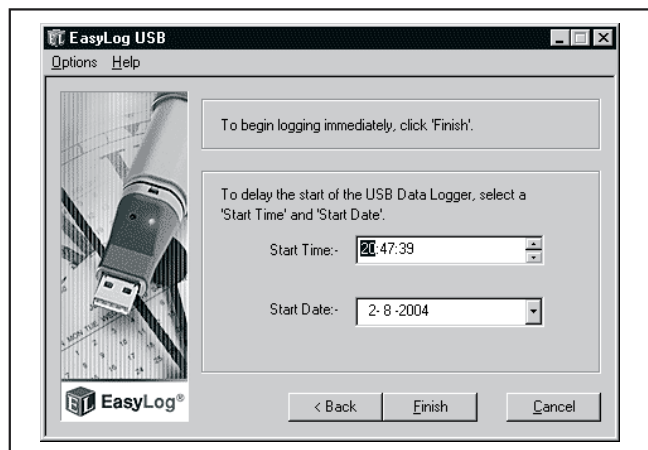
EasyLog USB

Options Help

To begin logging immediately, click 'Finish'.

To delay the start of the USB Data Logger, select a 'Start Time' and 'Start Date'.

Start Time:- 20:47:39

Start Date:- 2- 8 -2004

EasyLog®

< Back

Finish

Cancel